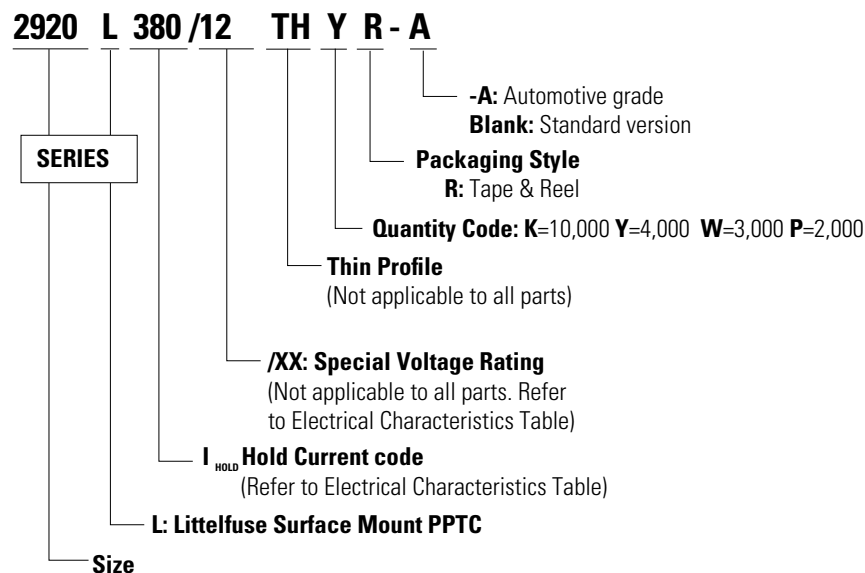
2920 L 380 /12 TH Y R - A

-A: Automotive grade
Blank: Standard version

SERIES

Packaging Style
R: Tape & Reel

Quantity Code: K=10,000 Y=4,000 W=3,000 P=2,000

Thin Profile
(Not applicable to all parts)

/XX: Special Voltage Rating
(Not applicable to all parts. Refer to Electrical Characteristics Table)

$I_{HOLD}$ Hold Current code
(Refer to Electrical Characteristics Table)

L: Littelfuse Surface Mount PPTC

Size